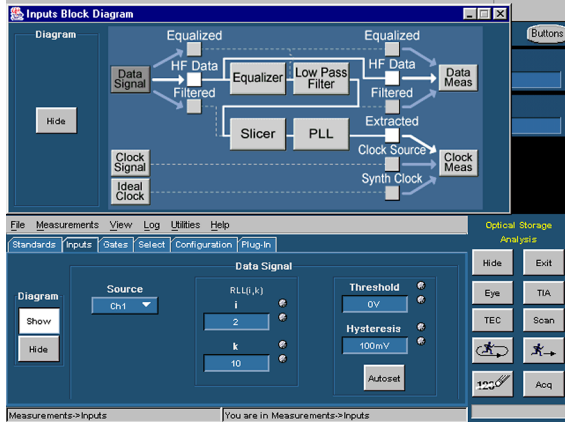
Inputs Block Diagram

Diagram

Hide

Equalized

Equalized

Data Signal

HF Data

Equalizer

Low Pass Filter

HF Data

Data Meas

Filtered

Filtered

Slicer

PLL

Extracted

Clock Signal

Clock Source

Clock Meas

Ideal Clock

Synth Clock

Buttons

File Measurements View Log Utilities Help

Standards Inputs Gates Select Configuration Plug-In

Optical Storage Analysis

Data Signal

Diagram

Show

Hide

Source

Ch1

RLL(i,k)

i

2

k

10

Threshold

0V

Hysteresis

100mV

Autoset

Hide

Exit

Eye

TIA

TEC

Scan

Acq

Measurements->Inputs

You are in Measurements->Inputs